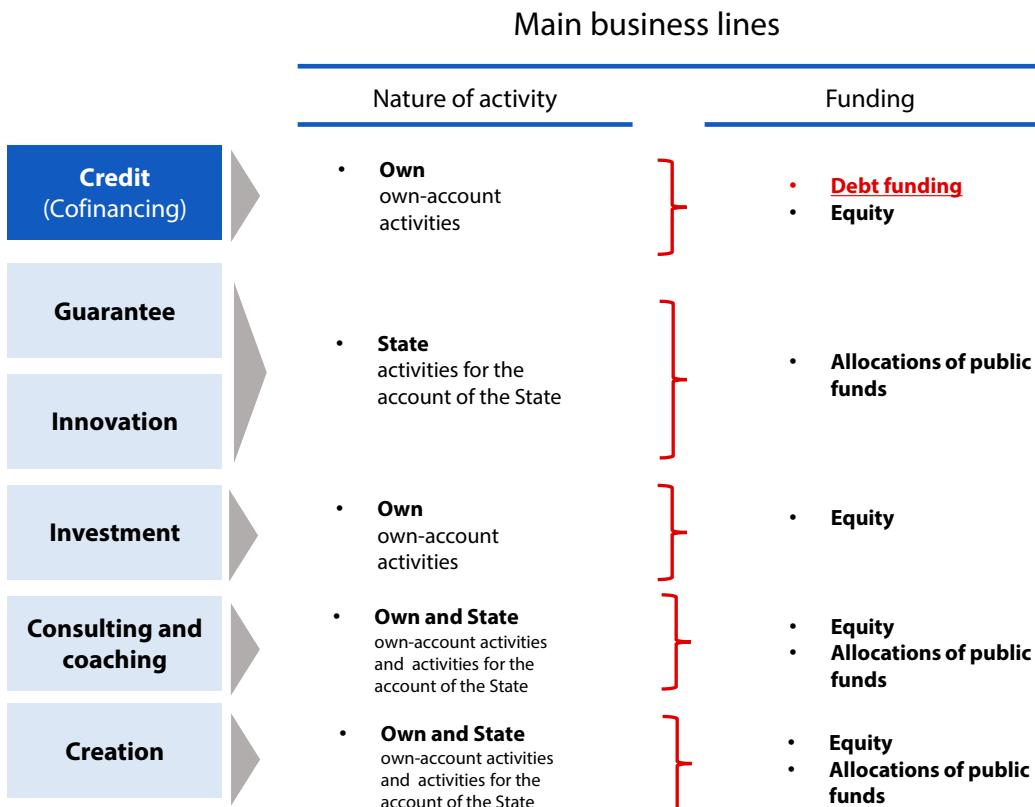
Main business lines

Nature of activity

Funding

Credit (Cofinancing)

- Own
own-account activities

- Debt funding
- Equity

Guarantee

Innovation

- State
activities for the account of the State

- Allocations of public funds

Investment

- Own
own-account activities

- Equity

Consulting and coaching

- Own and State
own-account activities and activities for the account of the State

- Equity
- Allocations of public funds

Creation

- Own and State
own-account activities and activities for the account of the State

- Equity
- Allocations of public funds